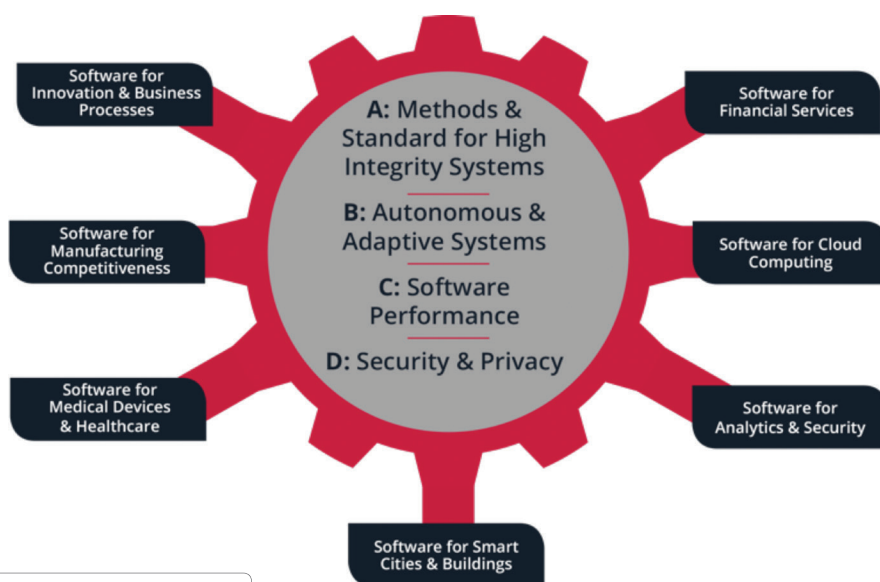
Software for Innovation & Business Processes

Software for Financial Services

A: Methods & Standard for High Integrity Systems

B: Autonomous & Adaptive Systems

C: Software Performance

D: Security & Privacy

Software for Manufacturing Competitiveness

Software for Cloud Computing

Software for Medical Devices & Healthcare

Software for Analytics & Security

Software for Smart Cities & Buildings